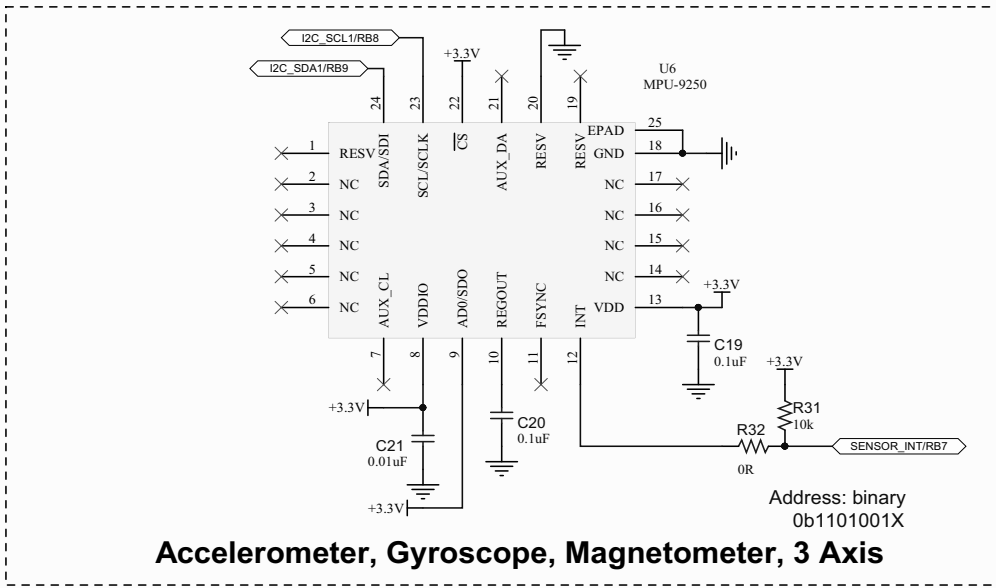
I2C_SCL1/RB8
I2C_SDA1/RB9
+3.3V
U6
MPU-9250

24 SDA/SDI
23 SCL/SCLK
22 $\overline{CS}$
21 AUX_DA
20 RESV
19 RESV

1 RESV
2 NC
3 NC
4 NC
5 NC
6 NC

25 EPAD
18 GND
17 NC
16 NC
15 NC
14 NC
13 VDD

7 AUX_CL
8 VDDIO
9 AD0/SDO
10 REGOUT
11 FSYNC
12 INT

+3.3V
C19
0.1uF
+3.3V
R31
10k
R32
0R
SENSOR_INT/RB7
+3.3V
C21
0.01uF
C20
0.1uF
+3.3V

Address: binary
0b1101001X

Accelerometer, Gyroscope, Magnetometer, 3 Axis